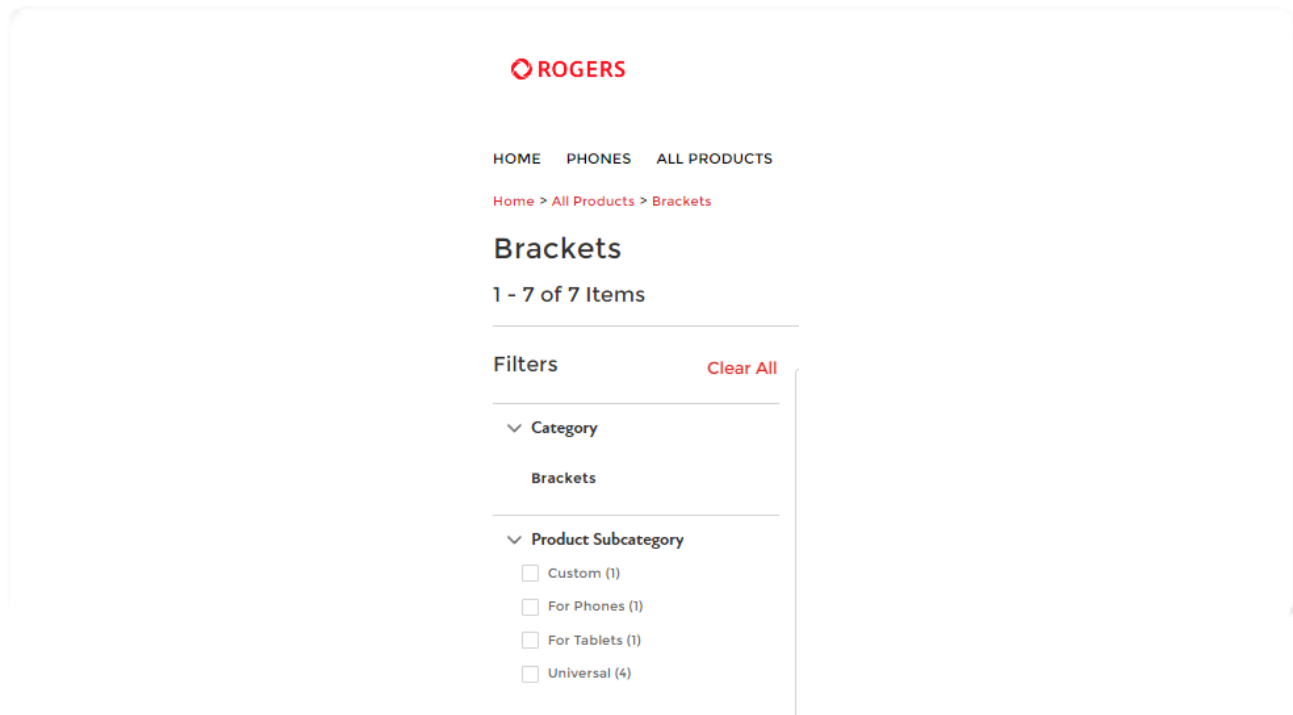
ROGERS

HOME PHONES ALL PRODUCTS

Home > All Products > Brackets

Brackets

1 - 7 of 7 Items

Filters

Clear All

Category

Brackets

Product Subcategory

Custom (1)

For Phones (1)

For Tablets (1)

Universal (4)